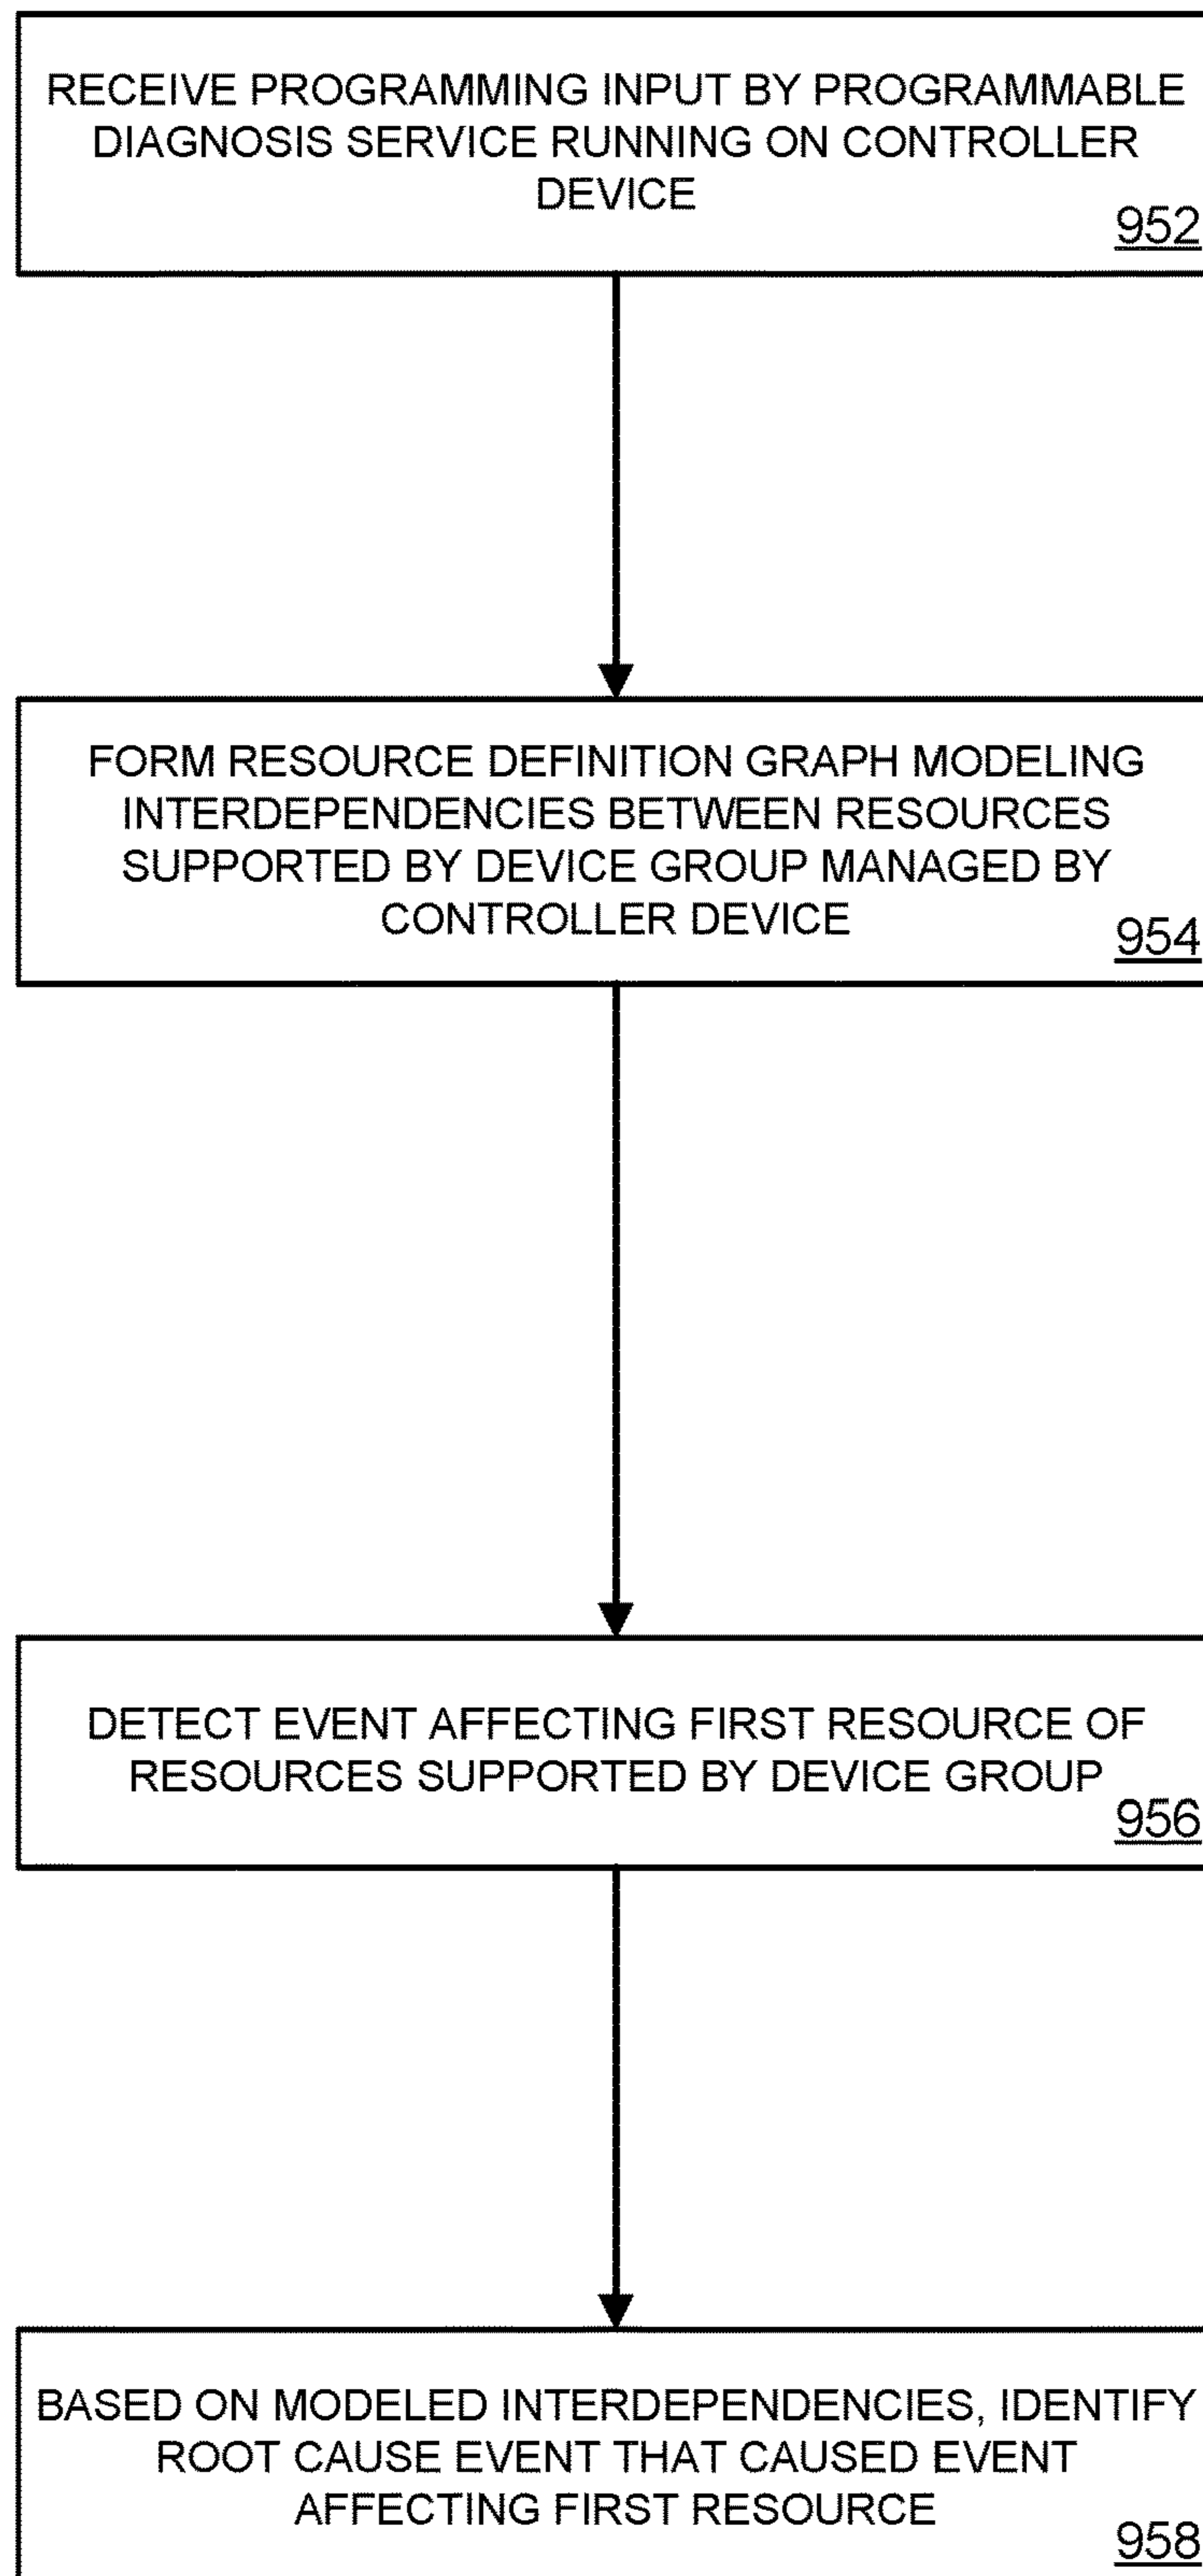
RECEIVE PROGRAMMING INPUT BY PROGRAMMABLE DIAGNOSIS SERVICE RUNNING ON CONTROLLER DEVICE
952

FORM RESOURCE DEFINITION GRAPH MODELING INTERDEPENDENCIES BETWEEN RESOURCES SUPPORTED BY DEVICE GROUP MANAGED BY CONTROLLER DEVICE
954

DETECT EVENT AFFECTING FIRST RESOURCE OF RESOURCES SUPPORTED BY DEVICE GROUP
956

BASED ON MODELED INTERDEPENDENCIES, IDENTIFY ROOT CAUSE EVENT THAT CAUSED EVENT AFFECTING FIRST RESOURCE
958